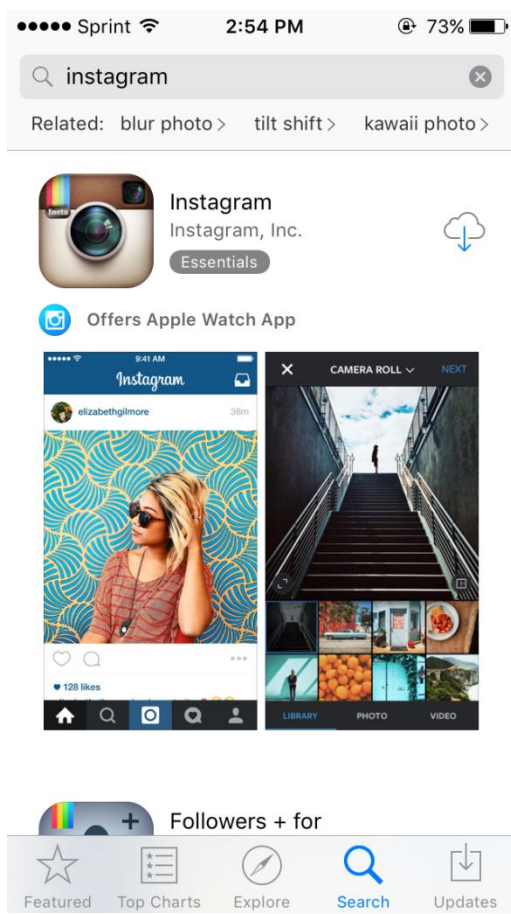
●●●●● Sprint 2:54 PM 73%

instagram

Related: blur photo > tilt shift > kawaii photo >

Insta

Instagram
Instagram, Inc.
Essentials

Offers Apple Watch App

●●●●● 9:41 AM
Instagram
elizabethgilmore 38m
128 likes

CAMERA ROLL NEXT
LIBRARY PHOTO VIDEO

Followers + for

Featured Top Charts Explore Search Updates